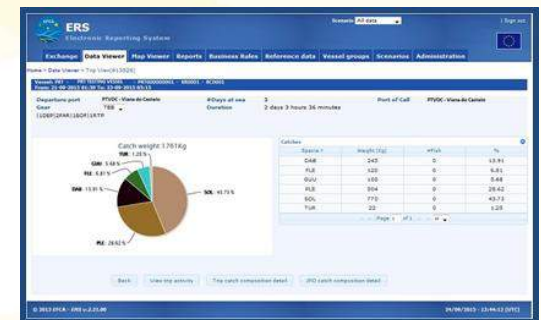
ERS
Electronic Reporting System

Scenario All data

Sign out

Exchange Data Viewer Map Viewer Reports Business Rules Reference data Vessel groups Scenarios Administration

Home > Data Viewer > Trip View(41102)

Vessel: PRT TESTING VESSEL - PRT000000001 - XB0001 - XC0001
From: 21-08-2013 01:30 To: 23-08-2013 05:15

Departure port PTVDC - Viana do Castelo
Gear TBB
[1DEP][2FAR][3DEP][4RTP]

#Days at sea 3
Duration 2 days 3 hours 36 minutes

Port of Call PTVDC - Viana do Castelo

Catch weight 1761Kg

TUR 1.25 %
DAB 13.91 %
GUU 5.68 %
PLE 6.81 %
SOL 43.73 %
PLE 28.62 %

Catches

| Species | Weight (Kg) | #Fish | % |
|---|---|---|---|
| DAB | 245 | 0 | 13.91 |
| FLE | 120 | 0 | 6.81 |
| GUU | 100 | 0 | 5.68 |
| PLE | 504 | 0 | 28.62 |
| SOL | 770 | 0 | 43.73 |
| TUR | 22 | 0 | 1.25 |

Page 1 of 1

Back View trip activity Trip catch composition detail FPO catch composition detail

© 2013 EFCA - ERS v.2.21.00

29/08/2013 - 13:44:12 (UTC)